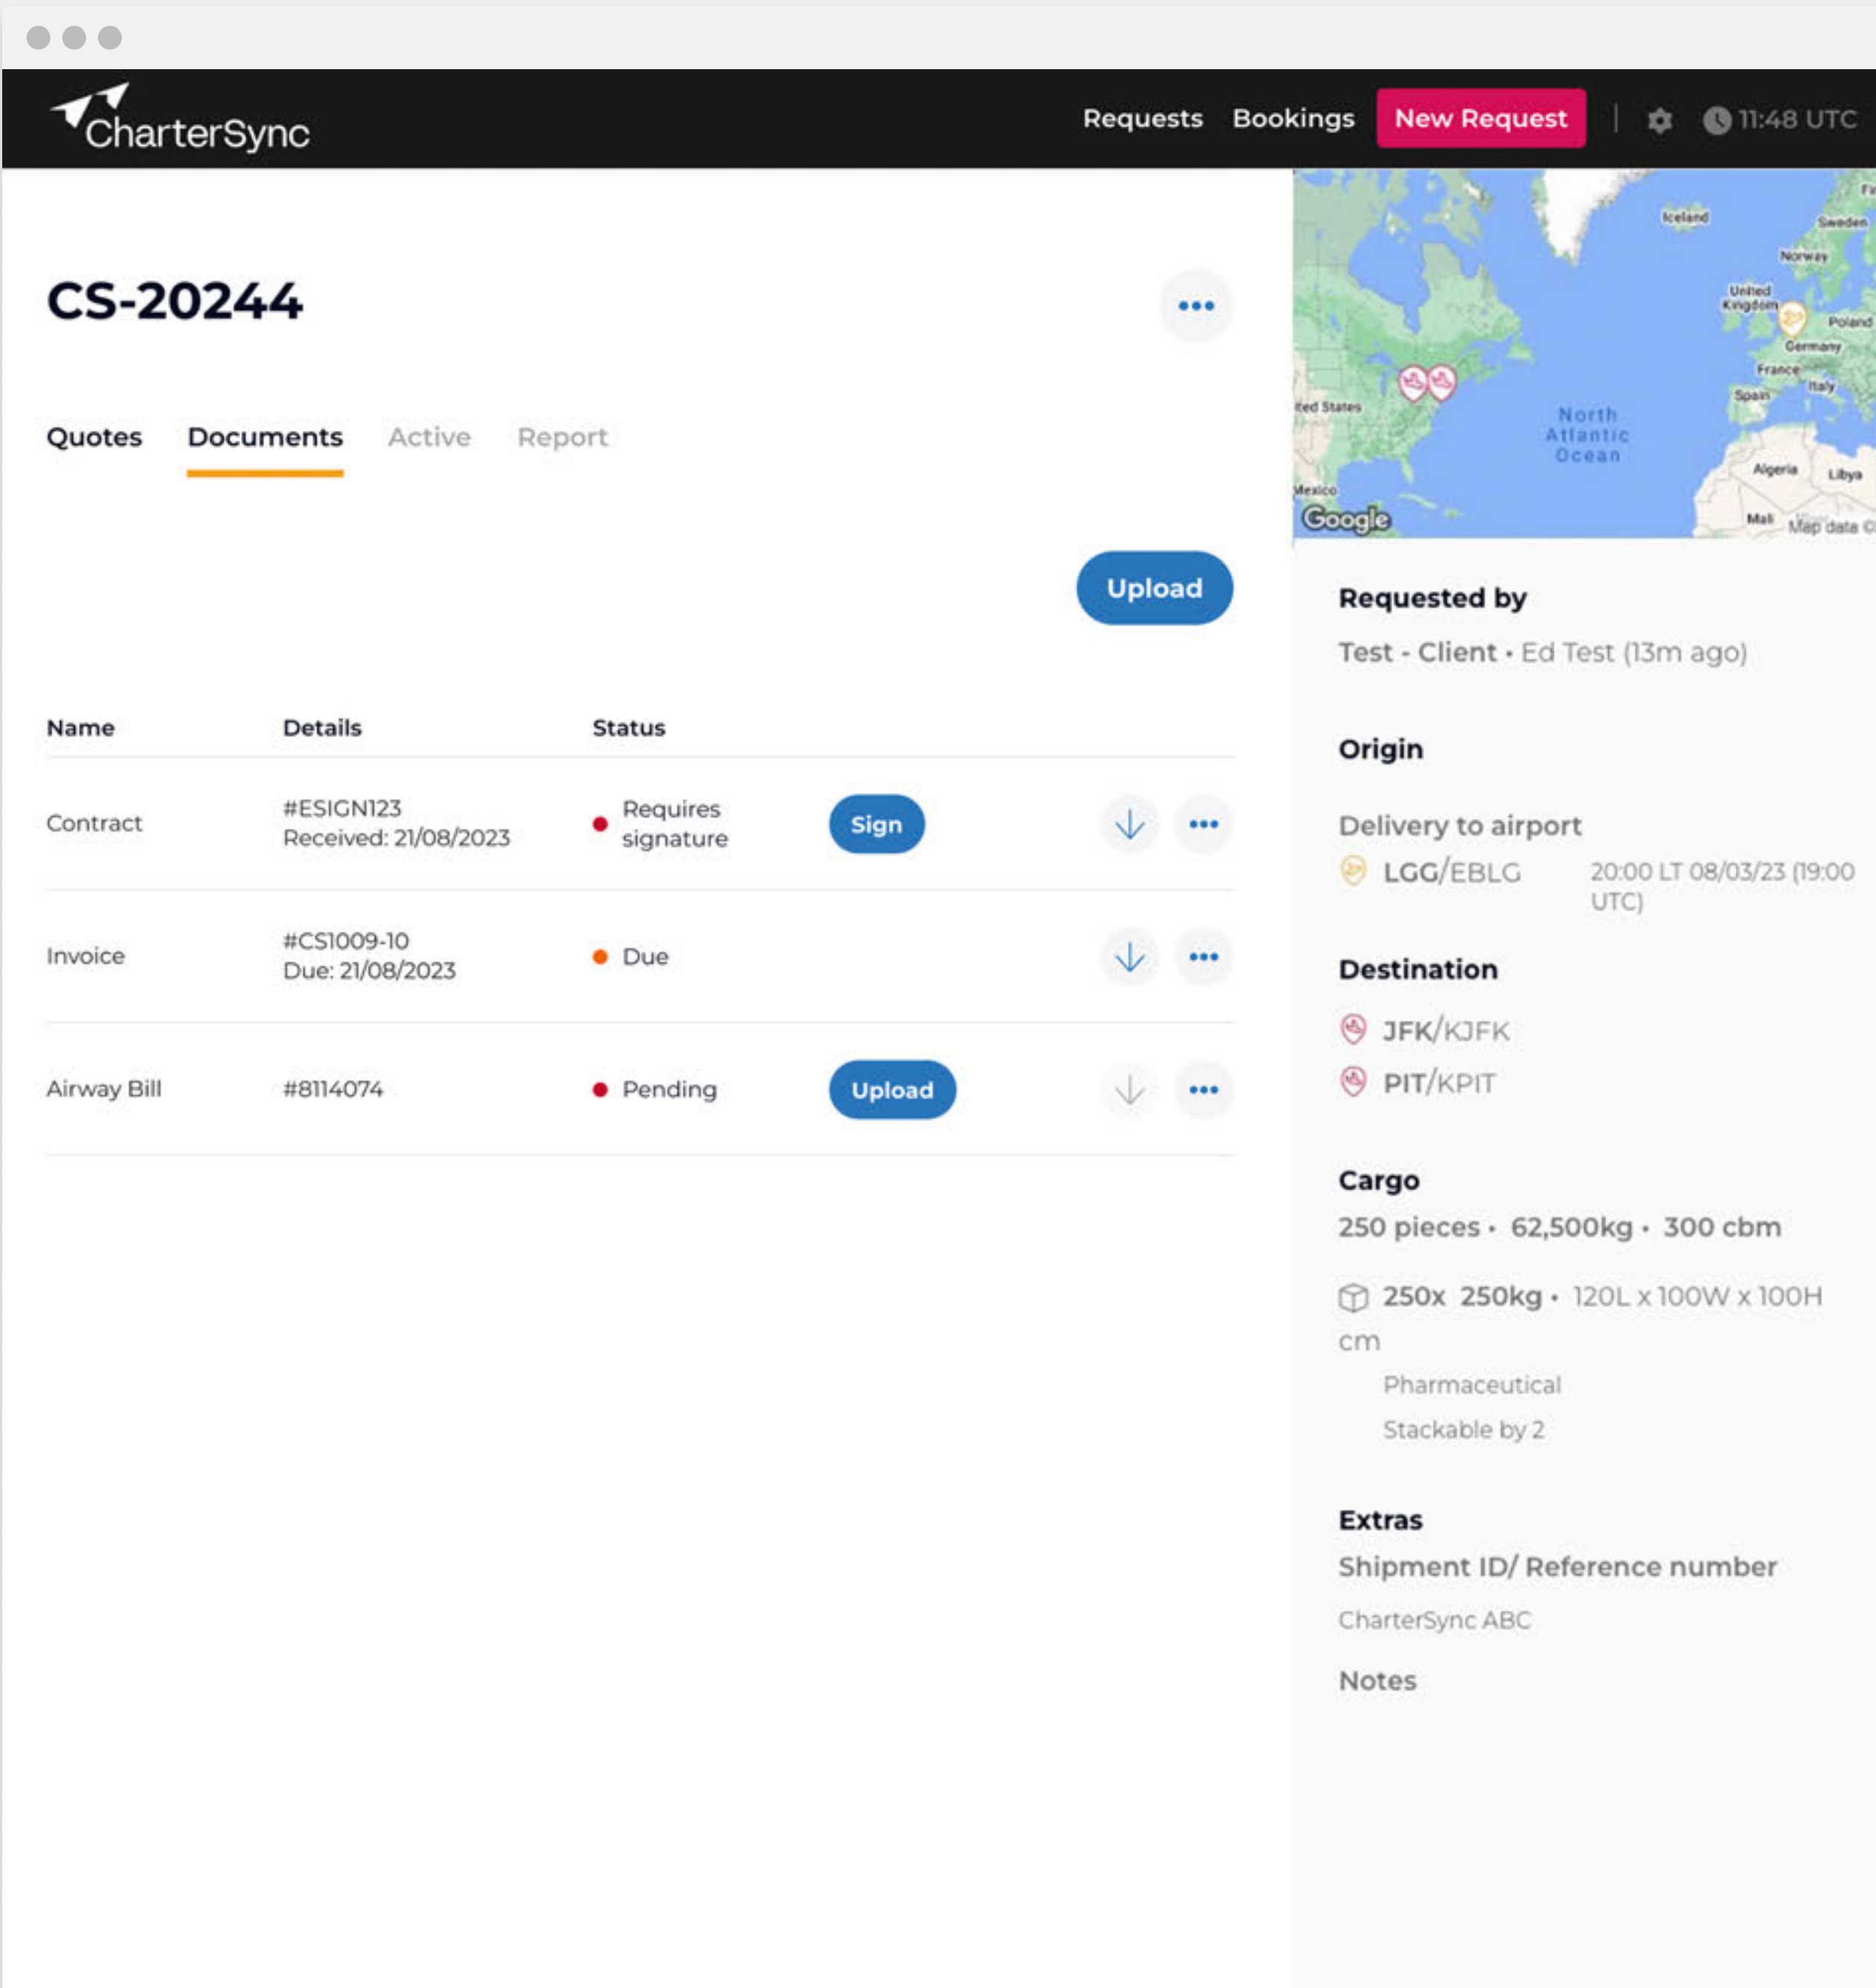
CharterSync

Requests Bookings New Request 11:48 UTC

CS-20244

Quotes Documents Active Report

Upload

| Name | Details | Status | | |
|---|---|---|---|---|
| Contract | #ESIGN123 Received: 21/08/2023 | Requires signature | Sign | |
| Invoice | #CS1009-10 Due: 21/08/2023 | Due | | |
| Airway Bill | #8114074 | Pending | Upload | |

Iceland Sweden Norway United Kingdom Poland Germany France Italy Spain ted States North Atlantic Ocean Algeria Libya Mexico Mali Google Map data ©

Requested by

Test - Client • Ed Test (13m ago)

Origin

Delivery to airport

LGG/EBLG 20:00 LT 08/03/23 (19:00 UTC)

Destination

JFK/KJFK

PIT/KPIT

Cargo

250 pieces • 62,500kg • 300 cbm

250x 250kg • 120L x 100W x 100H cm

Pharmaceutical

Stackable by 2

Extras

Shipment ID/ Reference number

CharterSync ABC

Notes